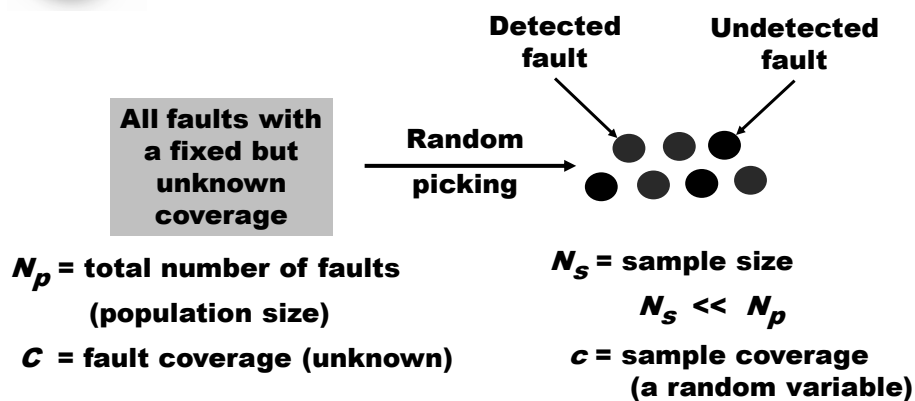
Detected fault

Undetected fault

All faults with a fixed but unknown coverage

Random picking

$N_p$ = total number of faults (population size)

$C$ = fault coverage (unknown)

$N_s$ = sample size

$N_s << N_p$

$c$ = sample coverage (a random variable)